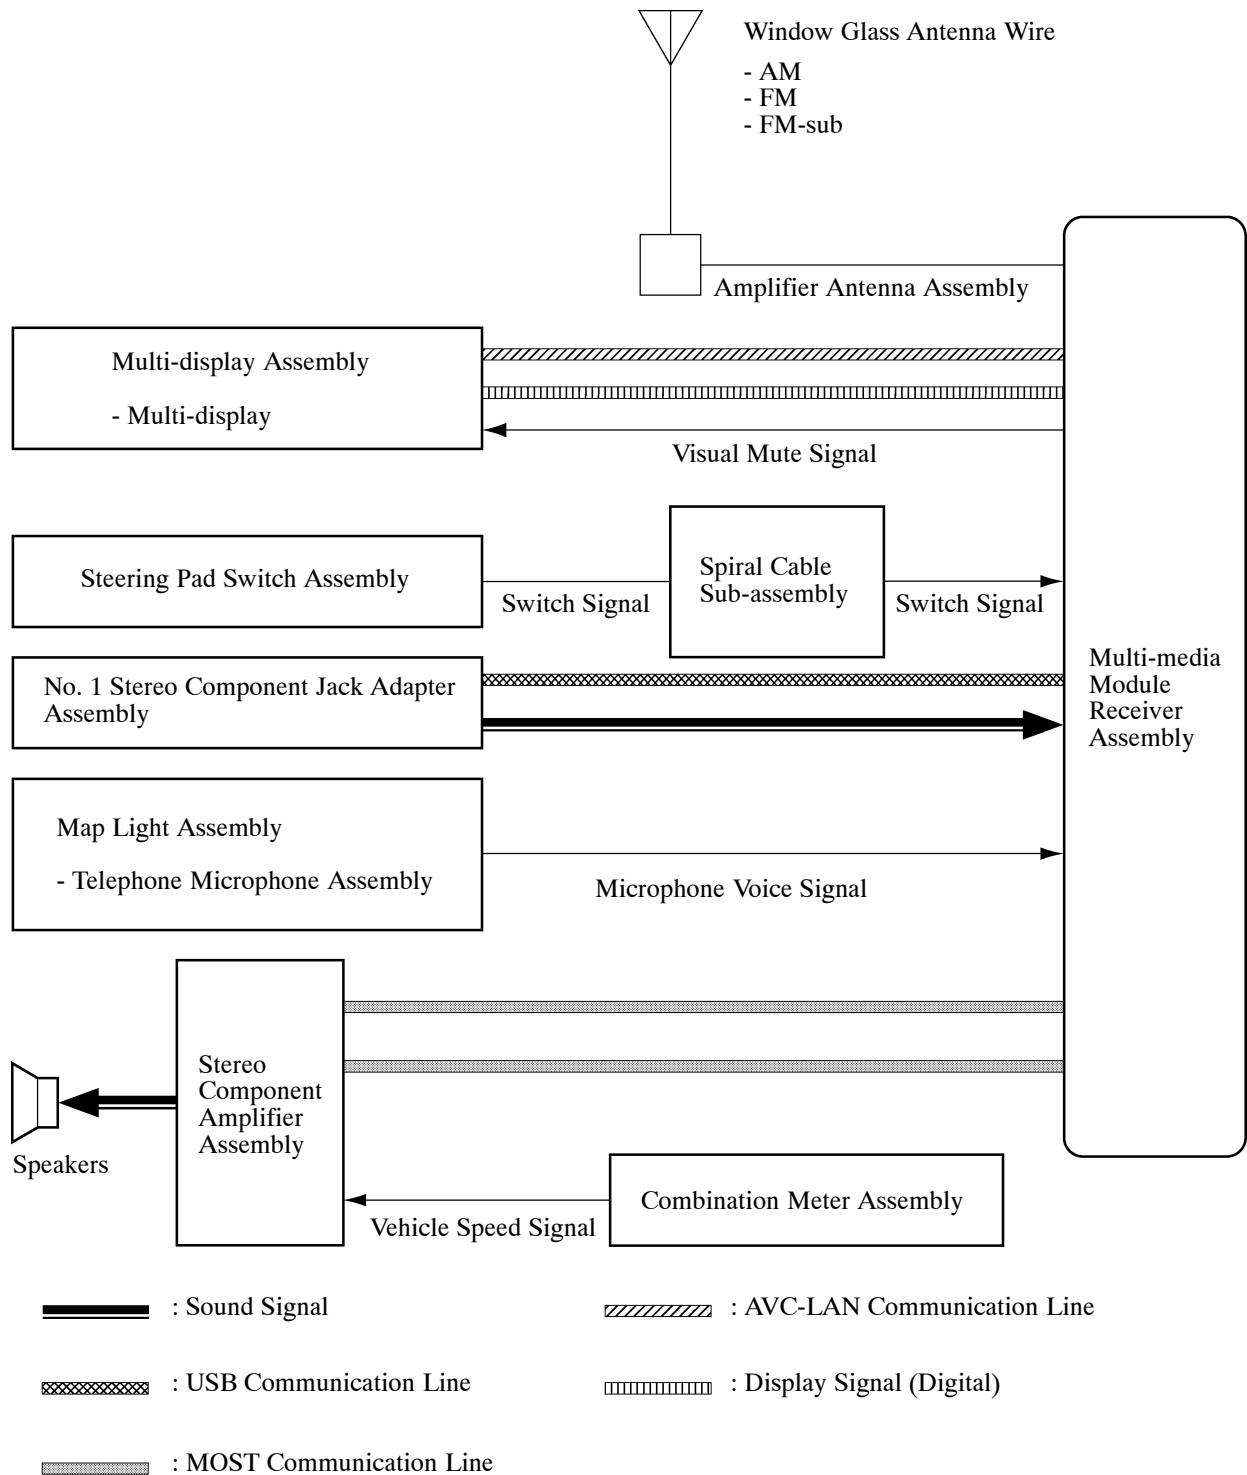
Window Glass Antenna Wire
- AM
- FM
- FM-sub

Amplifier Antenna Assembly

Multi-display Assembly
- Multi-display

Visual Mute Signal

Steering Pad Switch Assembly

Switch Signal

Spiral Cable Sub-assembly

Switch Signal

Multi-media Module Receiver Assembly

No. 1 Stereo Component Jack Adapter Assembly

Map Light Assembly
- Telephone Microphone Assembly

Microphone Voice Signal

Stereo Component Amplifier Assembly

Speakers

Combination Meter Assembly

Vehicle Speed Signal

: Sound Signal

: AVC-LAN Communication Line

: USB Communication Line

: Display Signal (Digital)

: MOST Communication Line